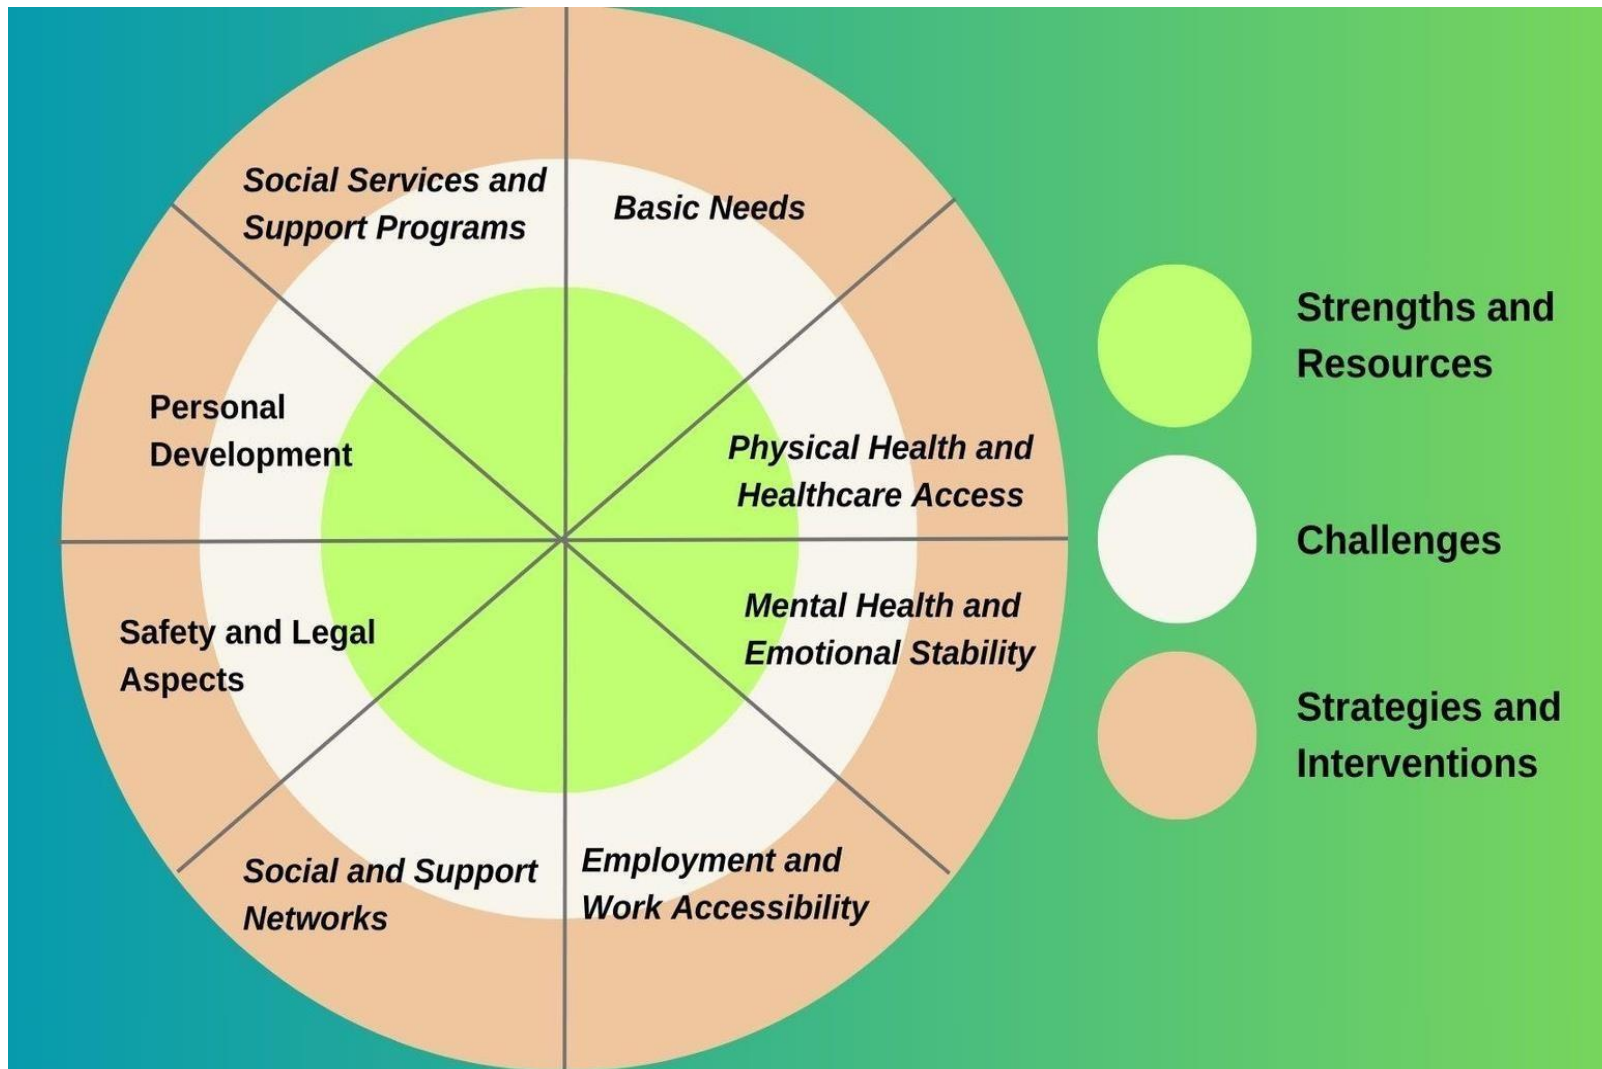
Social Services and Support Programs

Basic Needs

Personal Development

Physical Health and Healthcare Access

Mental Health and Emotional Stability

Safety and Legal Aspects

Social and Support Networks

Employment and Work Accessibility

Strengths and Resources

Challenges

Strategies and Interventions